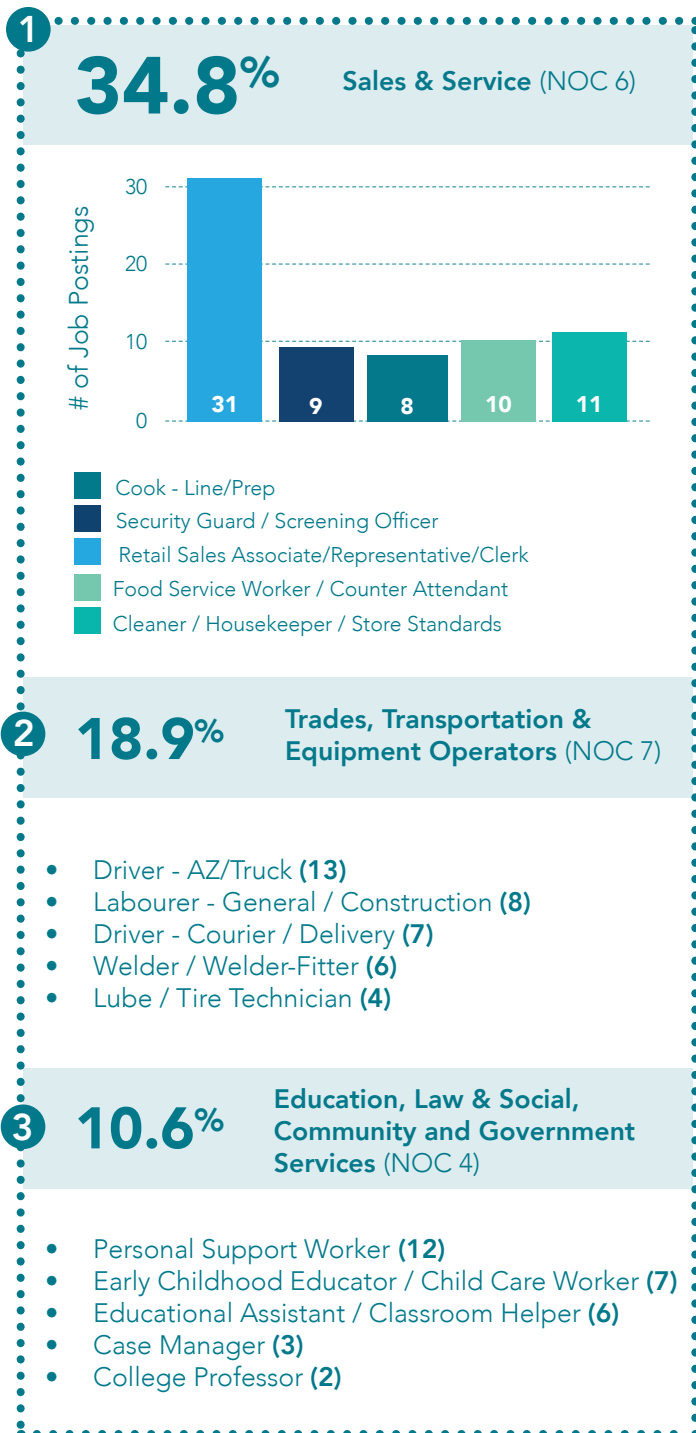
1

34.8%

Sales & Service (NOC 6)

30
20
10
0

# of Job Postings

31
9
8
10
11

Cook - Line/Prep
Security Guard / Screening Officer
Retail Sales Associate/Representative/Clerk
Food Service Worker / Counter Attendant
Cleaner / Housekeeper / Store Standards

2

18.9%

Trades, Transportation & Equipment Operators (NOC 7)

- Driver - AZ/Truck (13)
- Labourer - General / Construction (8)
- Driver - Courier / Delivery (7)
- Welder / Welder-Fitter (6)
- Lube / Tire Technician (4)

3

10.6%

Education, Law & Social, Community and Government Services (NOC 4)

- Personal Support Worker (12)
- Early Childhood Educator / Child Care Worker (7)
- Educational Assistant / Classroom Helper (6)
- Case Manager (3)
- College Professor (2)